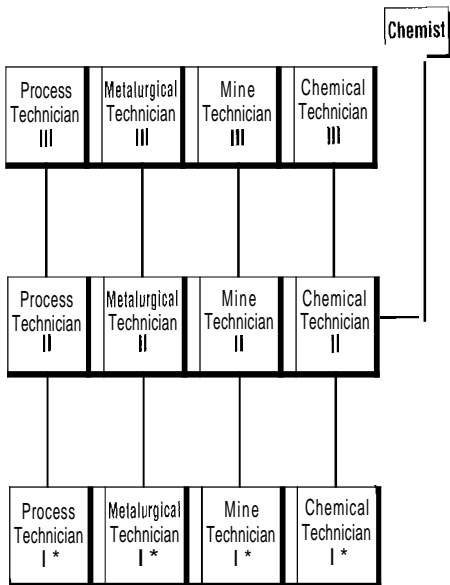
Chemist

Process Technician III

Metalurgical Technician III

Mine Technician III

Chemical Technician III

Process Technician II

Metalurgical Technician II

Mine Technician II

Chemical Technician II

Process Technician I *

Metalurgical Technician I *

Mine Technician I *

Chemical Technician I *